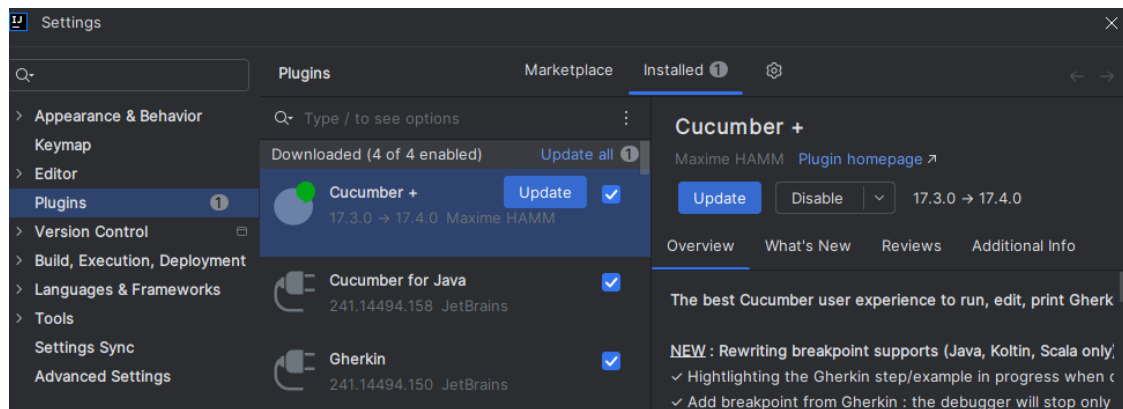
IJ Settings

Q

> Appearance & Behavior
Keymap
> Editor
Plugins 1
> Version Control
> Build, Execution, Deployment
> Languages & Frameworks
> Tools
Settings Sync
Advanced Settings

Plugins

Marketplace Installed 1

Type / to see options

Downloaded (4 of 4 enabled) Update all 1

Cucumber +
Update
17.3.0 → 17.4.0 Maxime HAMM

Cucumber for Java
241.14494.158 JetBrains

Gherkin
241.14494.150 JetBrains

Cucumber +
Maxime HAMM Plugin homepage ↗

Update Disable 17.3.0 → 17.4.0

Overview What's New Reviews Additional Info

The best Cucumber user experience to run, edit, print Gherk

NEW : Rewriting breakpoint supports (Java, Koltin, Scala only)
✓ Hightlighting the Gherkin step/example in progress when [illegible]
✓ Add breakpoint from Gherkin : the debugger will stop only